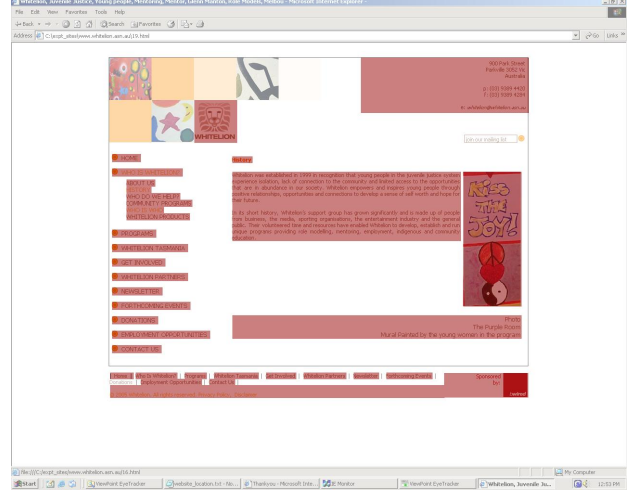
Whitelion, Juvenile Justice, Young people, Mentoring, Mentor, Latin Mauros, Role Models, Mentors - Microsoft Internet Explorer

File Edit View Favorites Tools Help

Back Search Favorites

Address C:\acpt_sites\www.whitelion.asn.au\19.html Go Links

600 Park Street
Parkville 3052 Vic
Australia

t: (03) 9389 4400
f: (03) 9389 4204

e: whitelion@whitelion.asn.au

WHITELION

join our mailing list

HOME
WHO IS WHITELION?
ABOUT US
HISTORY
WHO DO WE HELP?
COMMUNITY PROGRAMS
ANNUAL REPORTS
WHITELION PRODUCTS
PROGRAMS
WHITELION TASMANIA
GET INVOLVED
WHITELION PARTNERS
NEWSLETTER
FORTHCOMING EVENTS
DONATIONS
EMPLOYMENT OPPORTUNITIES
CONTACT US

history

Whitelion was established in 1999 in recognition that young people in the juvenile justice system experience isolation, lack of connection to the community and limited access to the opportunities that are in abundance in our society. Whitelion empowers and inspires young people through positive relationships, opportunities and connections to develop a sense of self-worth and hope for their future.

In its short history, Whitelion's support group has grown significantly and is made up of people from business, the media, sporting organisations, the entertainment industry and the general public. Their volunteered time and resources have enabled Whitelion to develop, establish and run unique programs providing role modelling, mentoring, employment, indigenous and community education.

KISS THE JOY!

Photo
The Purple Room
Mural Painted by the young women in the program

Home | Who is Whitelion? | Programs | Whitelion Tasmania | Get Involved | Whitelion Partners | Newsletter | Forthcoming Events | Donations | Employment Opportunities | Contact Us

© 2006 Whitelion. All rights reserved. Privacy Policy. Disclaimer.

Sponsored By:

file:///C:/acpt_sites/www.whitelion.asn.au/16.html

My Computer

Start
ViewPoint EyeTracker
website_location.txt - No...
Thankyou - Microsoft Inte...
Monitor
ViewPoint EyeTracker
Whitelion, Juvenile Ju...
12:53 PM